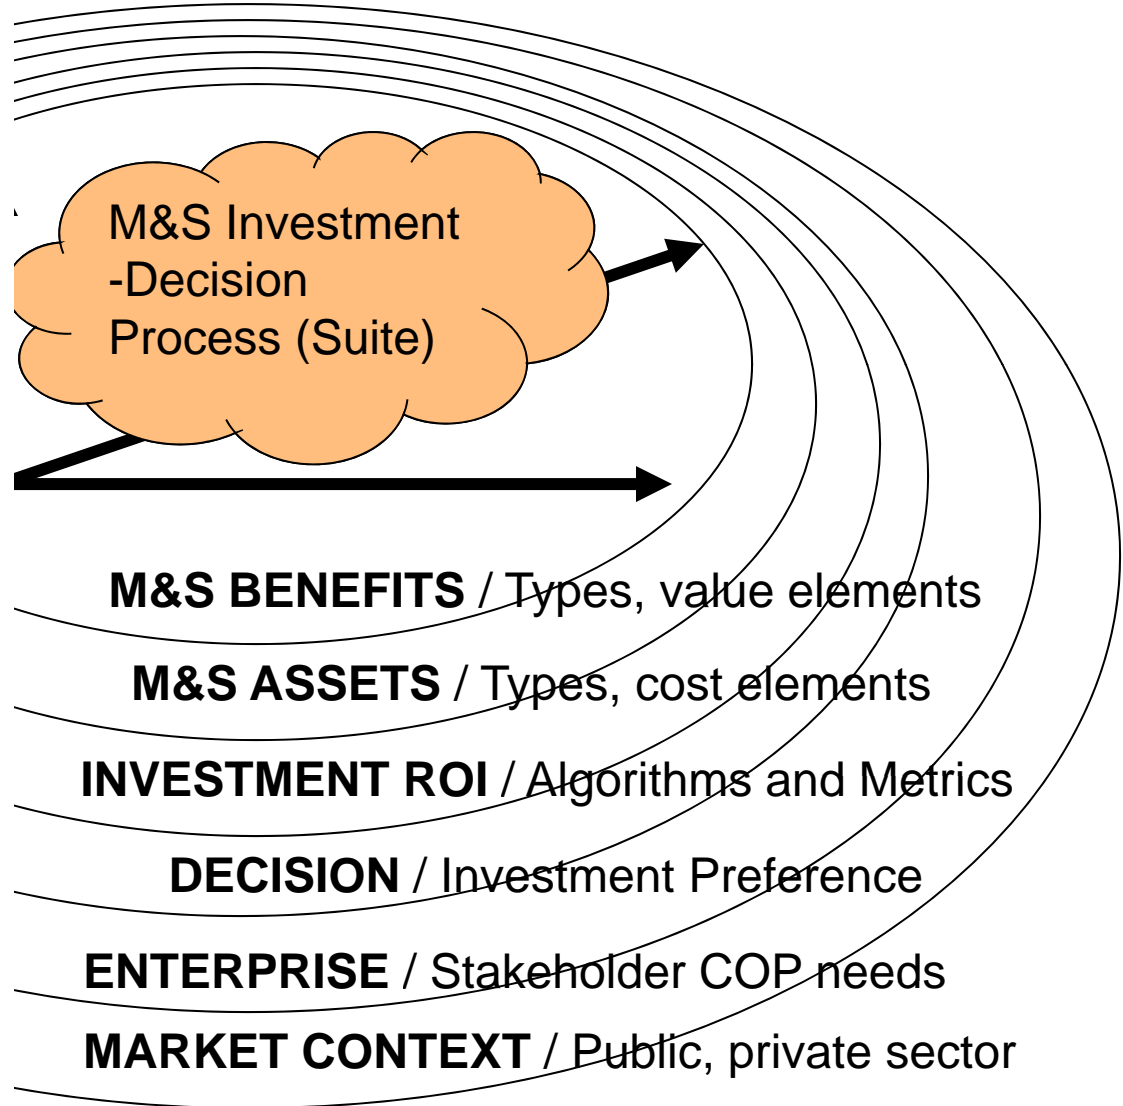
M&S Investment -Decision Process (Suite)

M&S BENEFITS / Types, value elements

M&S ASSETS / Types, cost elements

INVESTMENT ROI / Algorithms and Metrics

DECISION / Investment Preference

ENTERPRISE / Stakeholder COP needs

MARKET CONTEXT / Public, private sector